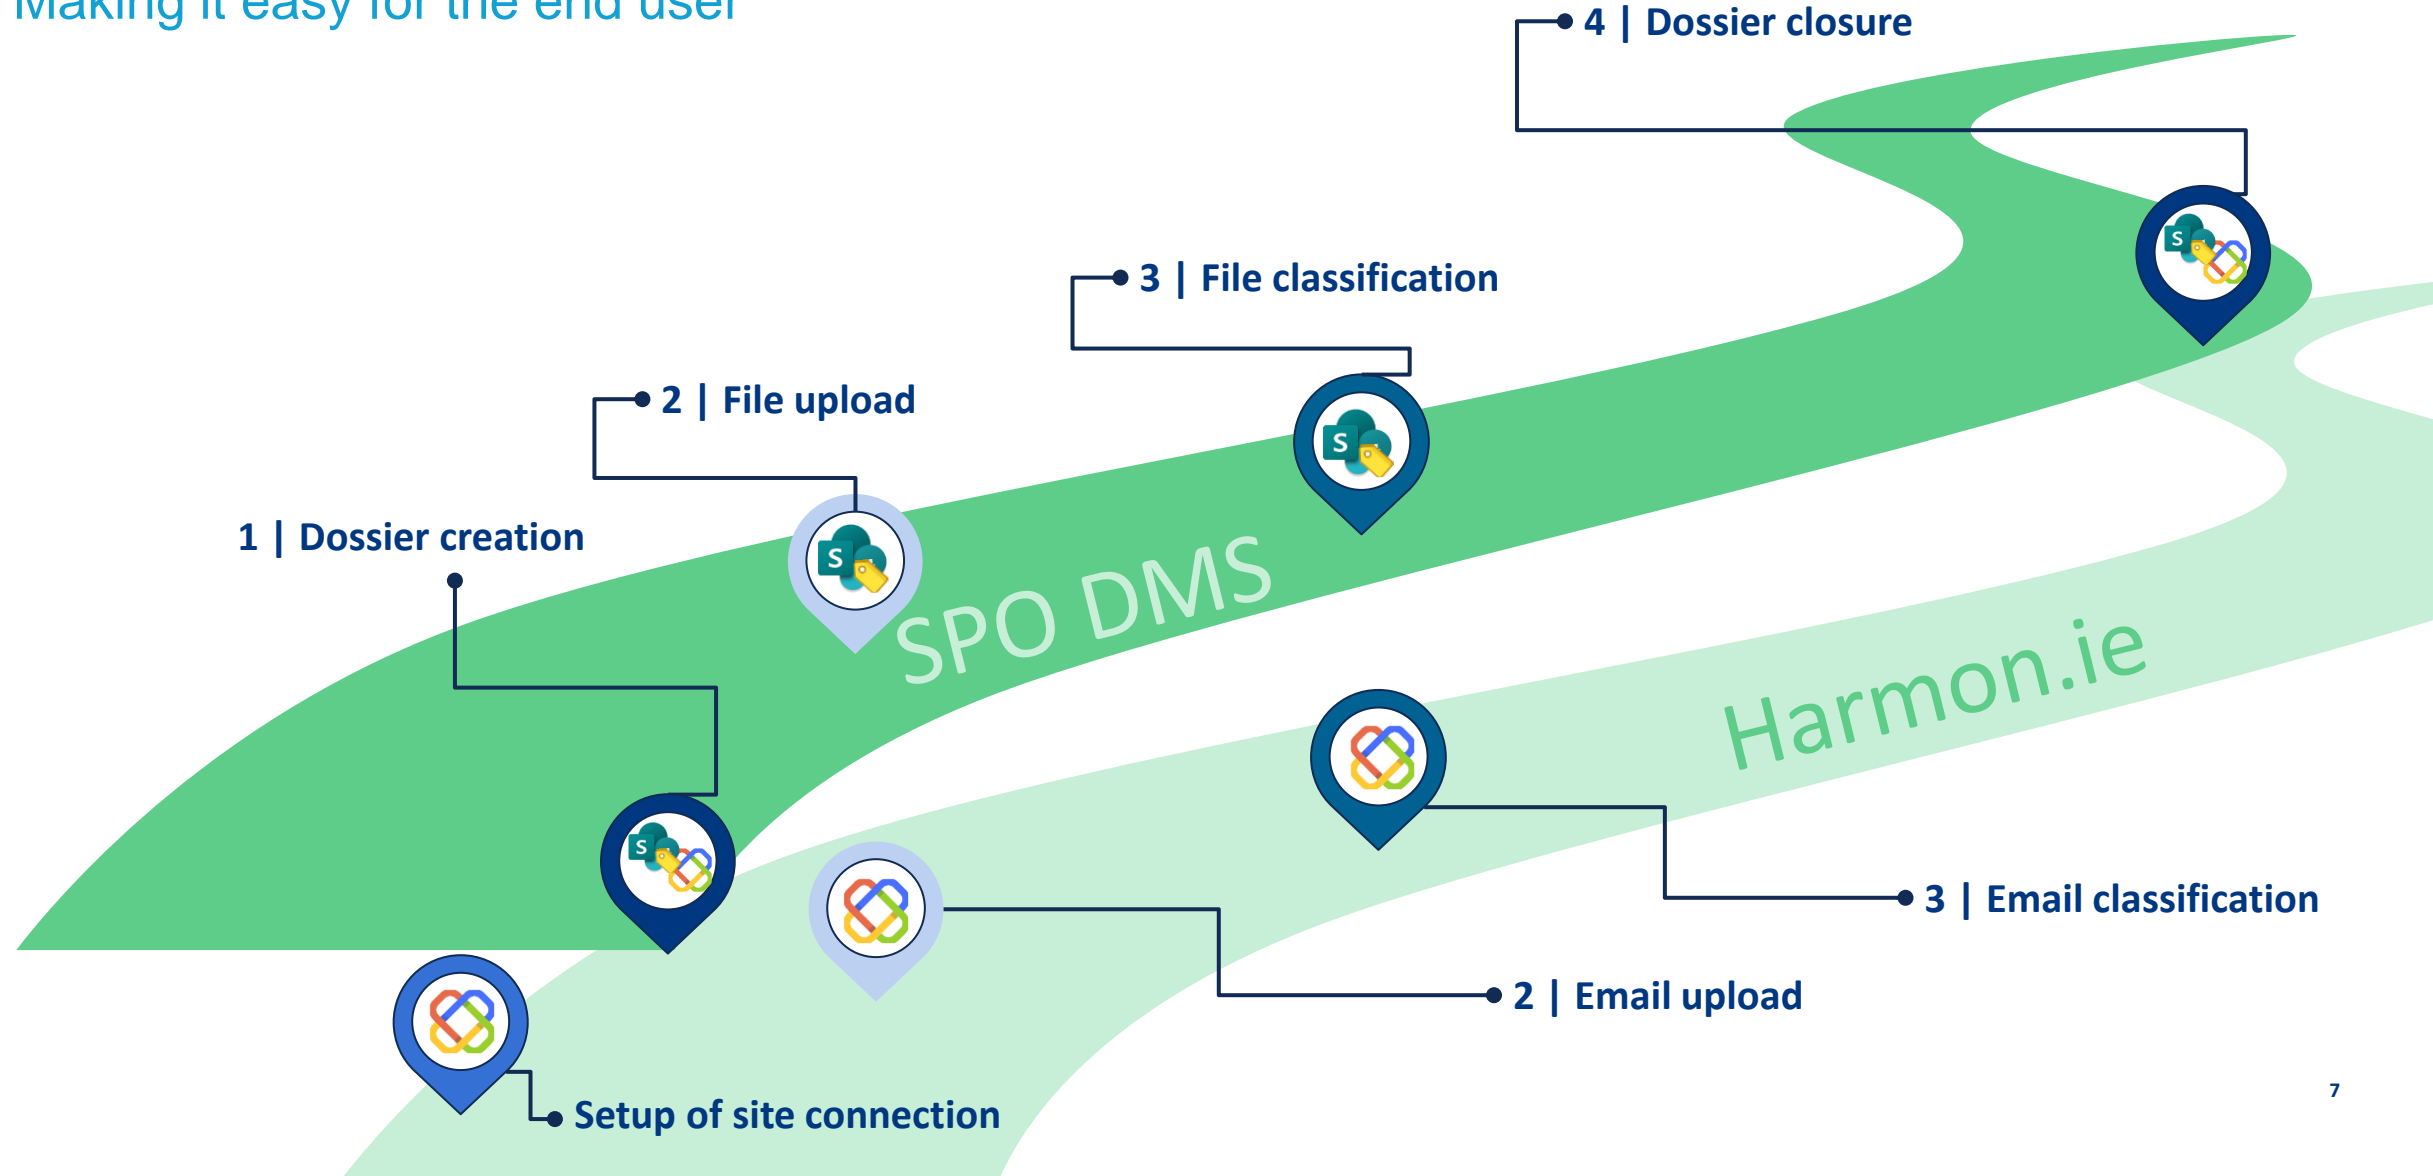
Making it easy for the end user

4 | Dossier closure

3 | File classification

2 | File upload

1 | Dossier creation

SPO DMS

Harmon.ie

3 | Email classification

2 | Email upload

Setup of site connection

7